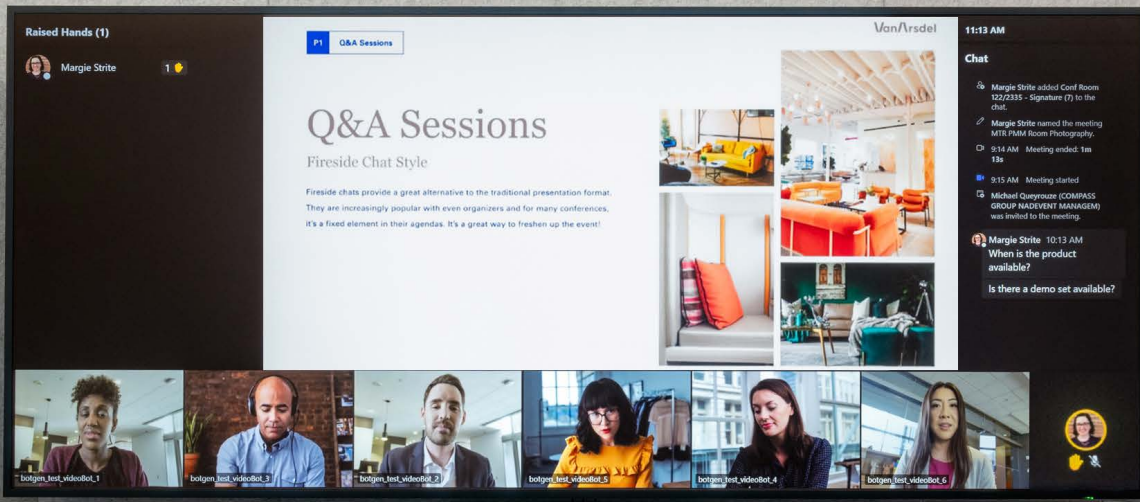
Raised Hands (1)

Margie Strite 1

P1 Q&A Sessions

VanArsdel

Q&A Sessions

Fireside Chat Style

Fireside chats provide a great alternative to the traditional presentation format. They are increasingly popular with even organizers and for many conferences, it's a fixed element in their agendas. It's a great way to freshen up the event!

11:13 AM

Chat

Margie Strite added Conf Room 122/2335 - Signature (7) to the chat.

Margie Strite named the meeting MTR PMM Room Photography.

9:14 AM Meeting ended: 1m 13s

9:15 AM Meeting started

Michael Queyrouze (COMPASS GROUP NADEVENT MANAGEM) was invited to the meeting.

Margie Strite 10:13 AM
When is the product available?

Is there a demo set available?

botgen_test_videoBot_1

botgen_test_videoBot_3

botgen_test_videoBot_2

botgen_test_videoBot_5

botgen_test_videoBot_4

botgen_test_videoBot_6